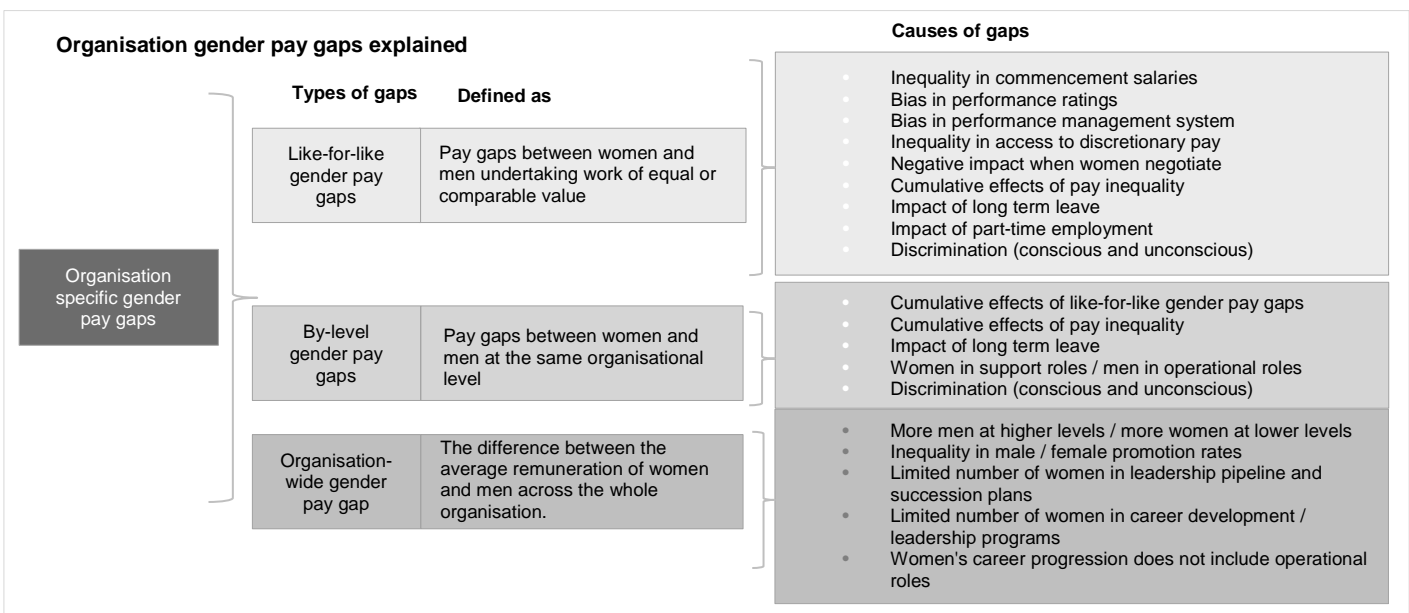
Organisation gender pay gaps explained

Causes of gaps

Types of gaps

Defined as

Organisation specific gender pay gaps

| Types of gaps | Defined as |
|---|---|
| Like-for-like gender pay gaps | Pay gaps between women and men undertaking work of equal or comparable value |
| By-level gender pay gaps | Pay gaps between women and men at the same organisational level |
| Organisation-wide gender pay gap | The difference between the average remuneration of women and men across the whole organisation. |

- Inequality in commencement salaries
- Bias in performance ratings
- Bias in performance management system
- Inequality in access to discretionary pay
- Negative impact when women negotiate
- Cumulative effects of pay inequality
- Impact of long term leave
- Impact of part-time employment
- Discrimination (conscious and unconscious)

- Cumulative effects of like-for-like gender pay gaps
- Cumulative effects of pay inequality
- Impact of long term leave
- Women in support roles / men in operational roles
- Discrimination (conscious and unconscious)

- More men at higher levels / more women at lower levels
- Inequality in male / female promotion rates
- Limited number of women in leadership pipeline and succession plans
- Limited number of women in career development / leadership programs
- Women's career progression does not include operational roles